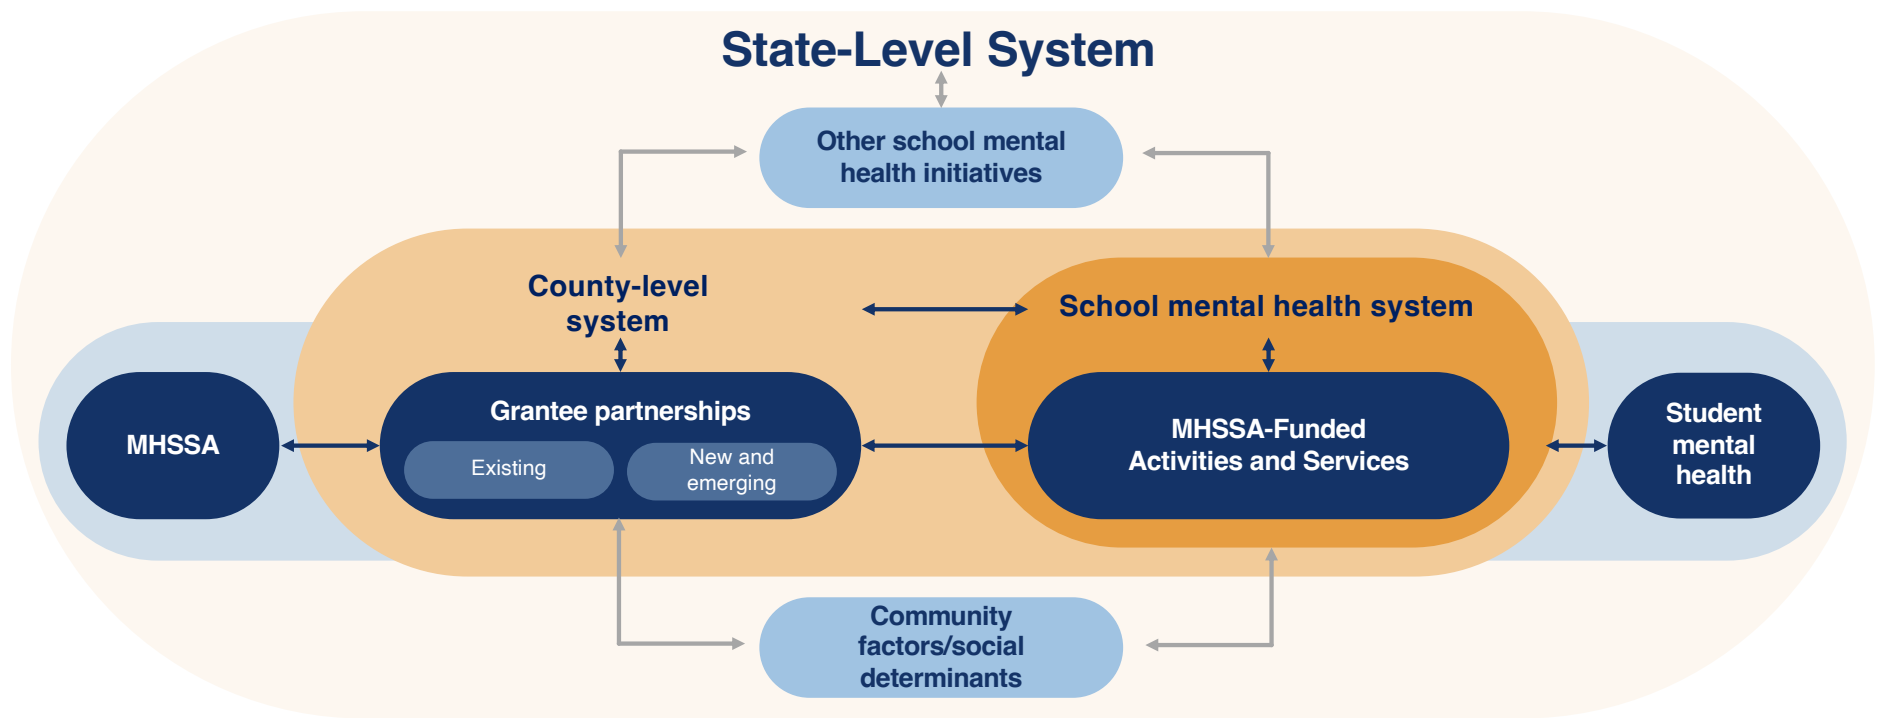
State-Level System

Other school mental health initiatives

County-level system

School mental health system

MHSSA

Grantee partnerships

Existing

New and emerging

MHSSA-Funded Activities and Services

Student mental health

Community factors/social determinants